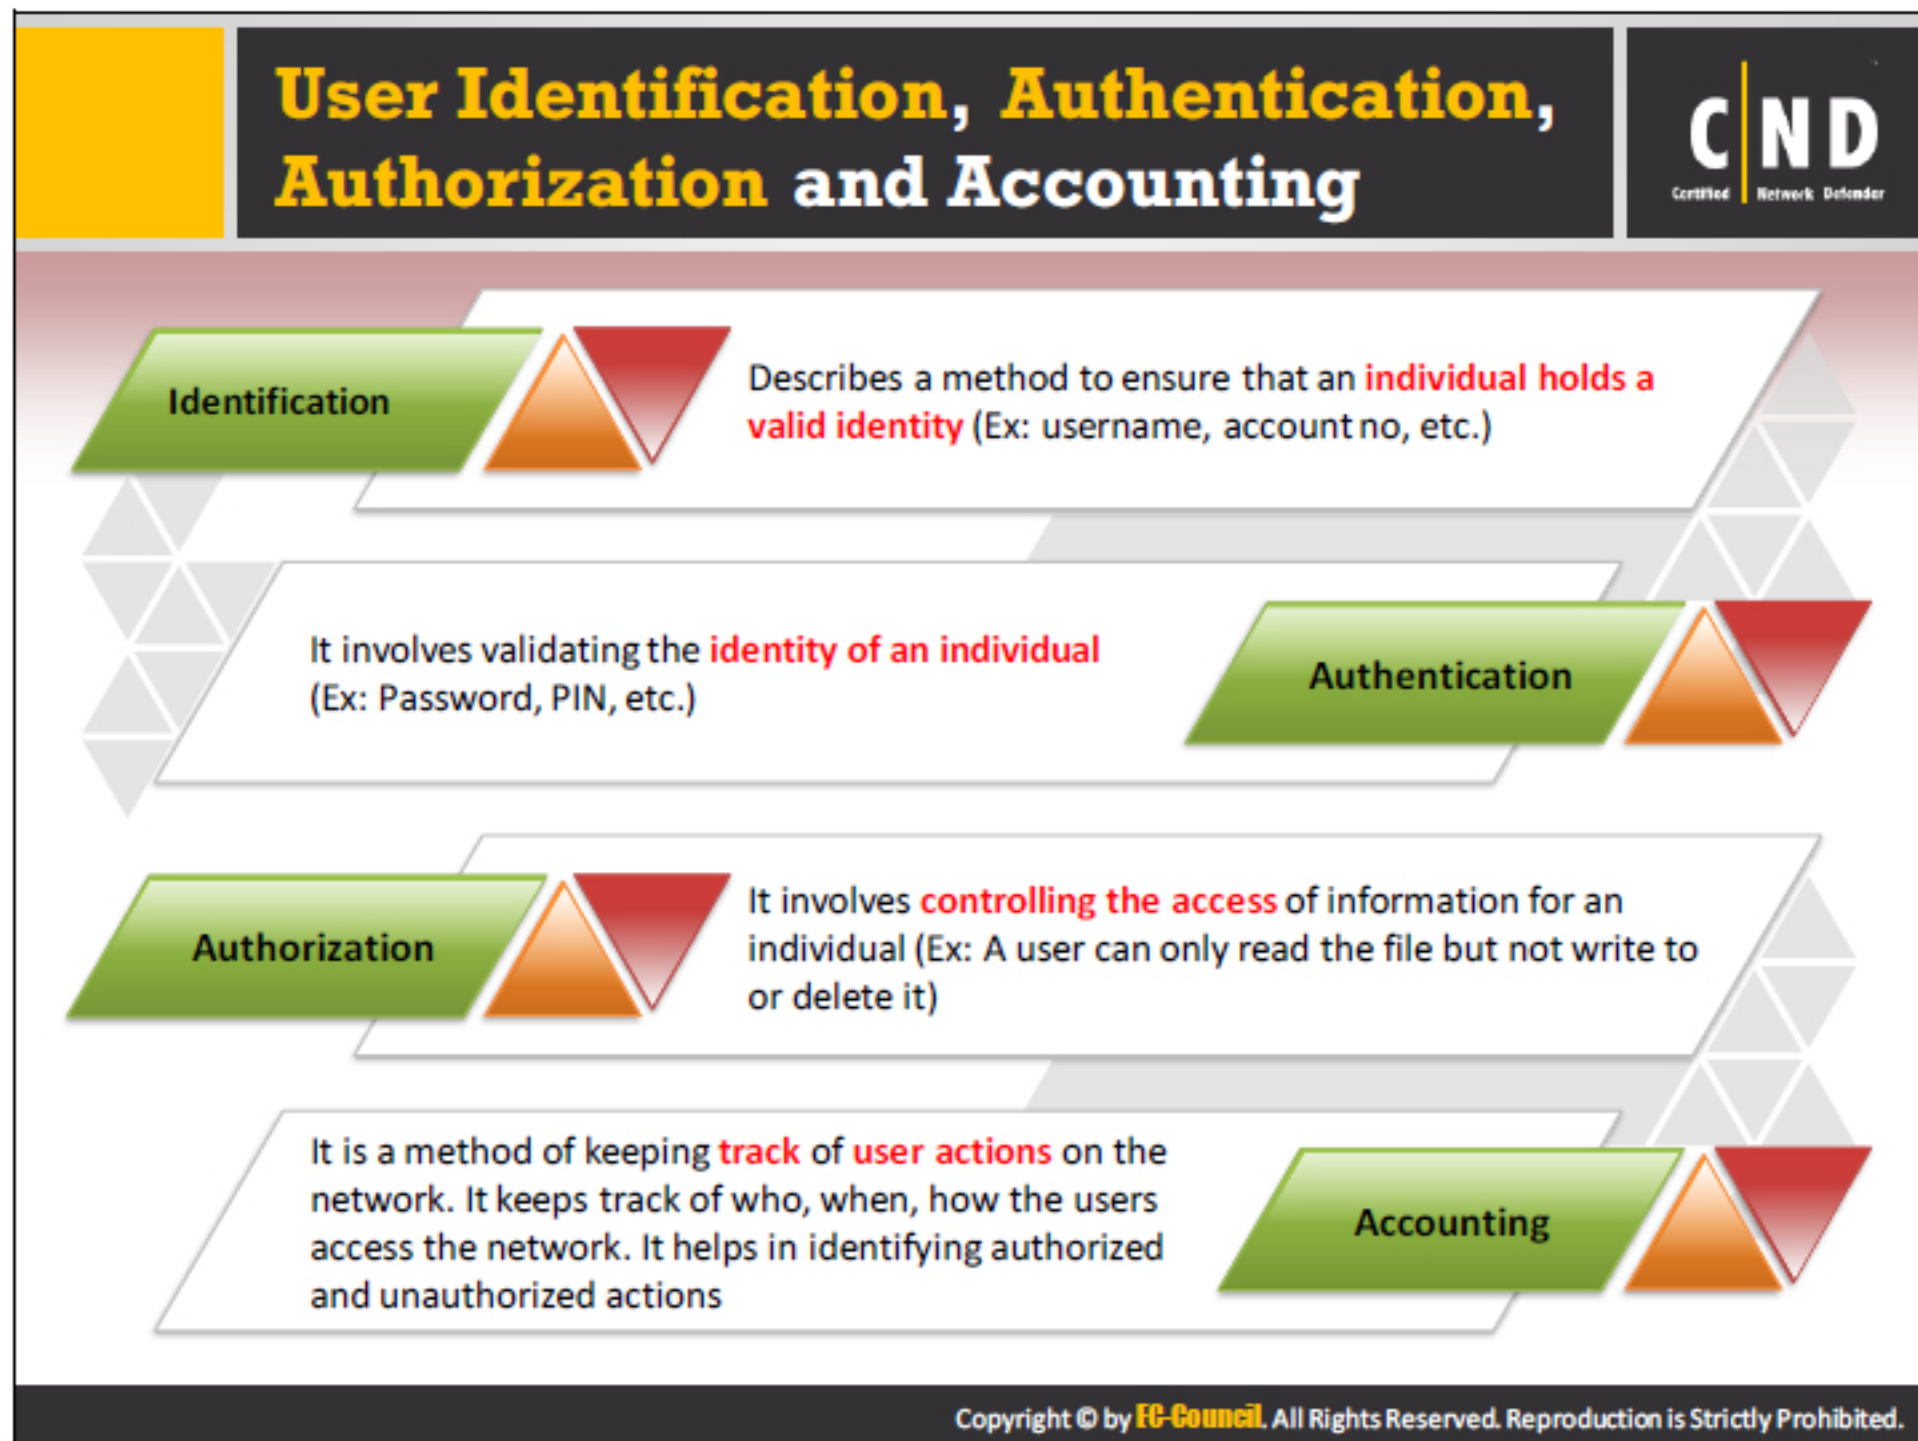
User Identification, Authentication, Authorization and Accounting

C|ND
Certified | Network Defender

Identification

Describes a method to ensure that an individual holds a valid identity (Ex: username, account no, etc.)

It involves validating the identity of an individual (Ex: Password, PIN, etc.)

Authentication

Authorization

It involves controlling the access of information for an individual (Ex: A user can only read the file but not write to or delete it)

It is a method of keeping track of user actions on the network. It keeps track of who, when, how the users access the network. It helps in identifying authorized and unauthorized actions

Accounting

Copyright © by EC-Council. All Rights Reserved. Reproduction is Strictly Prohibited.